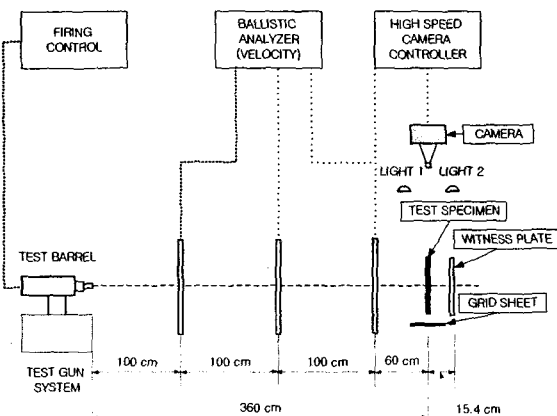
FIRING CONTROL

BALLISTIC ANALYZER (VELOCITY)

HIGH SPEED CAMERA CONTROLLER

CAMERA

LIGHT 1

LIGHT 2

TEST SPECIMEN

WITNESS PLATE

TEST BARREL

GRID SHEET

TEST GUN SYSTEM

100 cm

100 cm

100 cm

60 cm

360 cm

15.4 cm